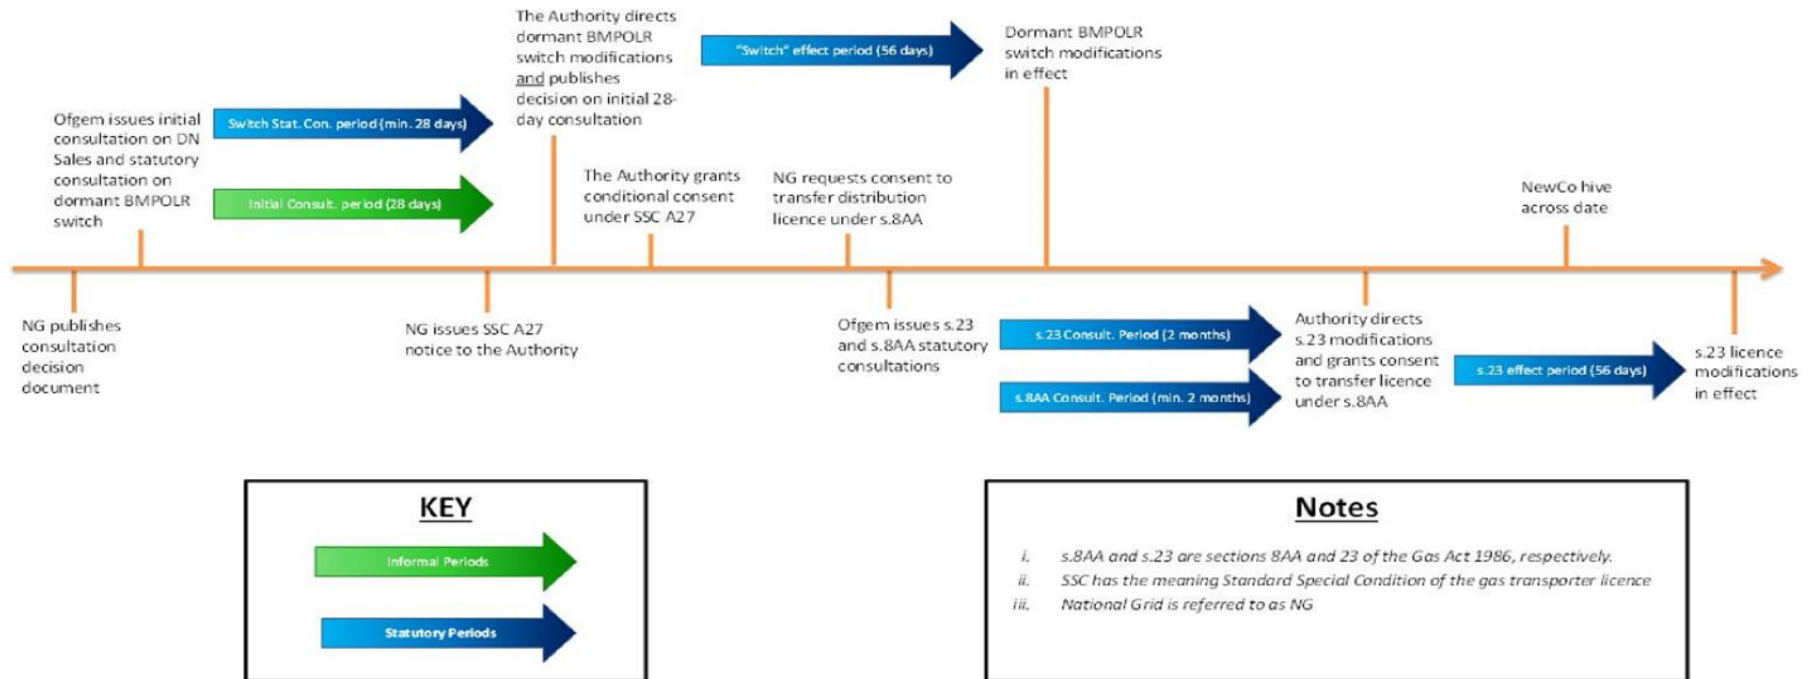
NG publishes consultation decision document

Ofgem issues initial consultation on DN Sales and statutory consultation on dormant BMPOLR switch

Switch Stat. Con. period (min. 28 days)

Initial Consult. period (28 days)

NG issues SSC A27 notice to the Authority

The Authority directs dormant BMPOLR switch modifications and publishes decision on initial 28-day consultation

The Authority grants conditional consent under SSC A27

"Switch" effect period (56 days)

NG requests consent to transfer distribution licence under s.8AA

Ofgem issues s.23 and s.8AA statutory consultations

Dormant BMPOLR switch modifications in effect

s.23 Consult. Period (2 months)

s.8AA Consult. Period (min. 2 months)

Authority directs s.23 modifications and grants consent to transfer licence under s.8AA

NewCo hive across date

s.23 effect period (56 days)

s.23 licence modifications in effect

KEY

Informal Periods

Statutory Periods

Notes

i. s.8AA and s.23 are sections 8AA and 23 of the Gas Act 1986, respectively.
ii. SSC has the meaning Standard Special Condition of the gas transporter licence
iii. National Grid is referred to as NG